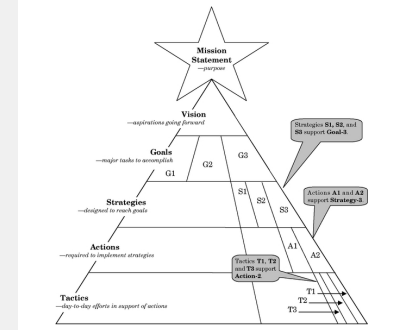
Mission Statement
—purpose

Vision
—aspirations going forward

Goals
—major tasks to accomplish

G1 G2 G3

Strategies
—designed to reach goals

S1 S2 S3

Actions
—required to implement strategies

A1 A2

Tactics
—day-to-day efforts in support of actions

T1 T2 T3

Strategies S1, S2, and S3 support Goal-3.

Actions A1 and A2 support Strategy-3

Tactics T1, T2 and T3 support Action-2